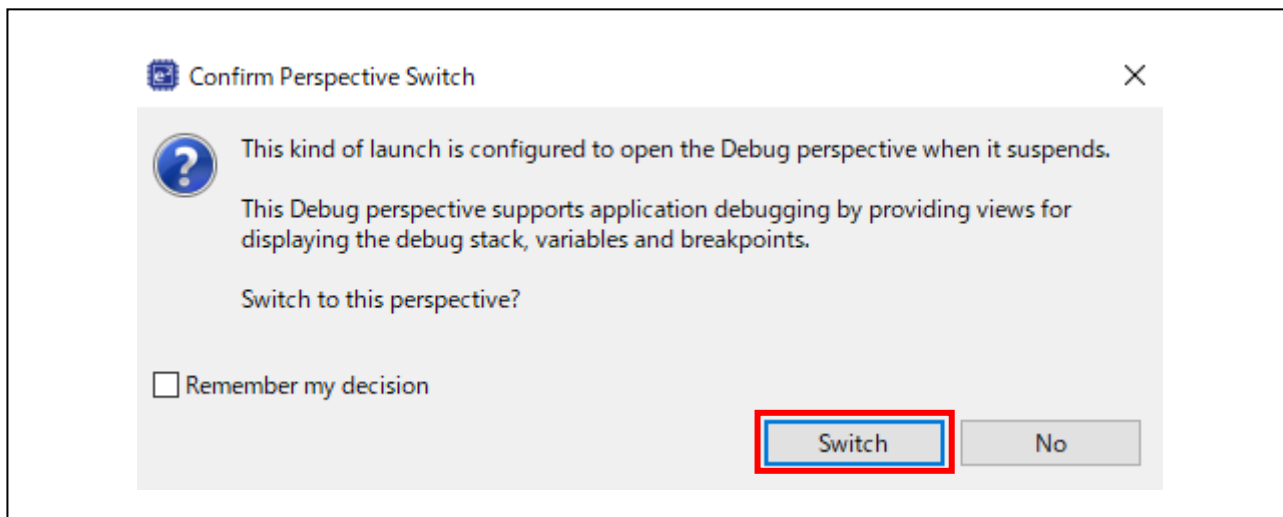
Confirm Perspective Switch

×

This kind of launch is configured to open the Debug perspective when it suspends.

This Debug perspective supports application debugging by providing views for displaying the debug stack, variables and breakpoints.

Switch to this perspective?

Remember my decision

Switch

No